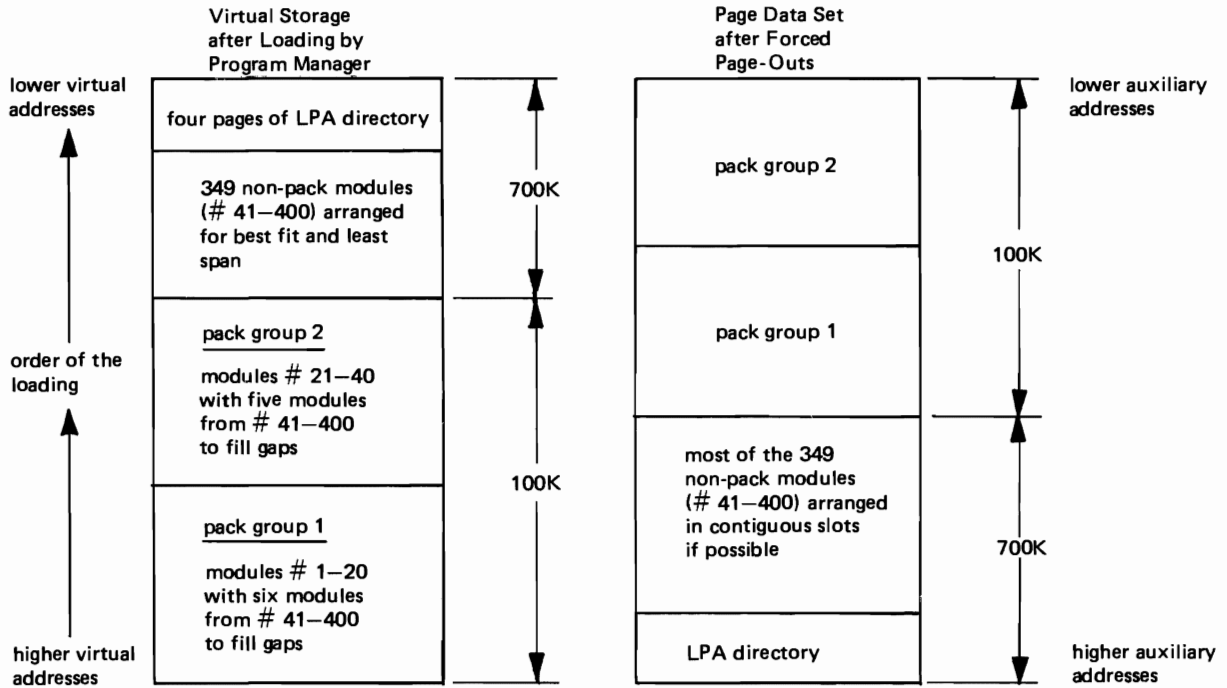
Virtual Storage after Loading by Program Manager

Page Data Set after Forced Page-Outs

lower virtual addresses

four pages of LPA directory

349 non-pack modules (# 41–400) arranged for best fit and least span

700K

pack group 2

modules # 21–40 with five modules from # 41–400 to fill gaps

order of the loading

100K

pack group 1

modules # 1–20 with six modules from # 41–400 to fill gaps

higher virtual addresses

lower auxiliary addresses

pack group 2

100K

pack group 1

most of the 349 non-pack modules (# 41–400) arranged in contiguous slots if possible

700K

LPA directory

higher auxiliary addresses